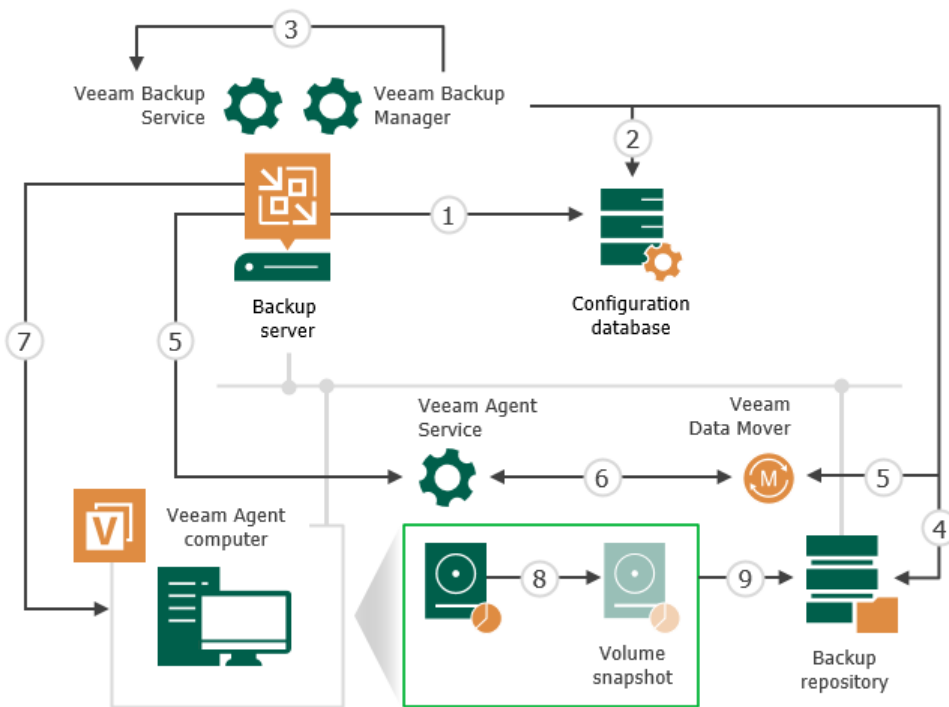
3

Veeam Backup Service

Veeam Backup Manager

2

1

Backup server

Configuration database

7

5

Veeam Agent Service

Veeam Data Mover

M

6

5

4

V

Veeam Agent computer

8

9

Volume snapshot

Backup repository